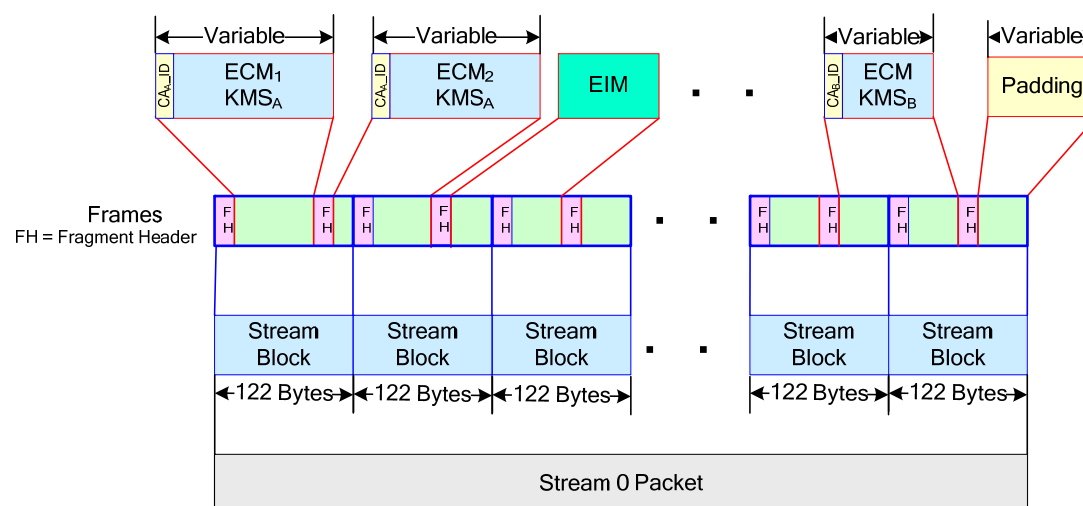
Variable

Variable

Variable

Variable

$CA_A\_ID$ $ECM_1$ $KMS_A$

$CA_A\_ID$ $ECM_2$ $KMS_A$

EIM

. .

$CA_B\_ID$ ECM $KMS_B$

Padding

Frames
FH = Fragment Header

F H | F H | F H | F H | F H | F H | F H | F H | F H | F H

. .

Stream Block | Stream Block | Stream Block | . . | Stream Block | Stream Block

122 Bytes | 122 Bytes | 122 Bytes | 122 Bytes | 122 Bytes

Stream 0 Packet